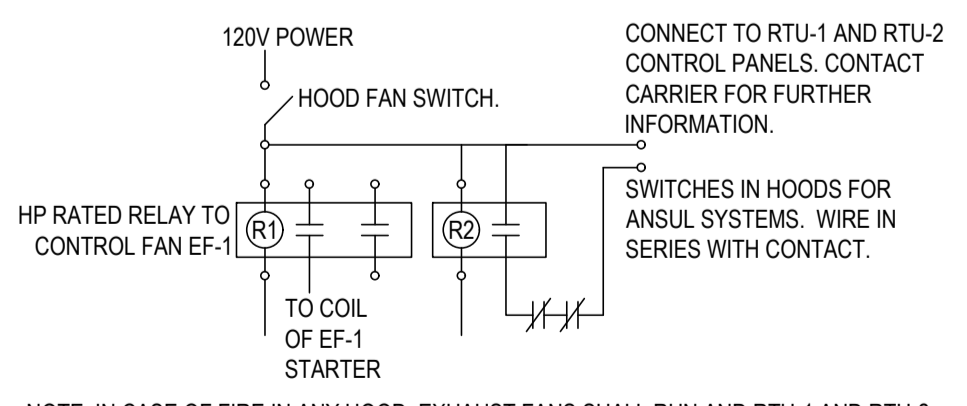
120V POWER

HOOD FAN SWITCH.

CONNECT TO RTU-1 AND RTU-2 CONTROL PANELS. CONTACT CARRIER FOR FURTHER INFORMATION.

SWITCHES IN HOODS FOR ANSUL SYSTEMS. WIRE IN SERIES WITH CONTACT.

HP RATED RELAY TO CONTROL FAN EF-1

R1

R2

TO COIL OF EF-1 STARTER

NOTE: IN CASE OF FIRE IN ANY HOOD, EXHAUST FANS SHALL RUN AND RTU-1 AND RTU-2 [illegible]